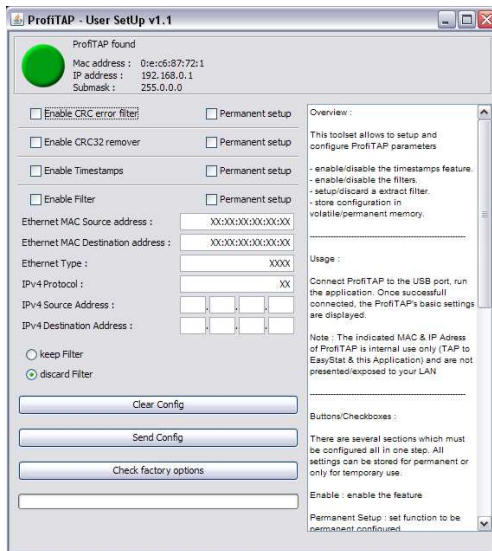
ProfiTAP - User SetUp v1.1

ProfiTAP found

Mac address : 0:e:c6:87:72:1
IP address : 192.168.0.1
Submask : 255.0.0.0

Enable CRC error filter
Permanent setup

Enable CRC32 remover
Permanent setup

Enable Timestamps
Permanent setup

Enable Filter
Permanent setup

Ethernet MAC Source address : XX:XX:XX:XX:XX:XX
Ethernet MAC Destination address : XX:XX:XX:XX:XX:XX
Ethernet Type : XXXX
IPv4 Protocol : XX
IPv4 Source Address :
IPv4 Destination Address :

keep Filter
discard Filter

Clear Config
Send Config
Check factory options

Overview :

This toolset allows to setup and configure ProfiTAP parameters

- enable/disable the timestamps feature.
- enable/disable the filters.
- setup/discard a extract filter.
- store configuration in volatile/permanent memory.

Usage :

Connect ProfiTAP to the USB port, run the application. Once successfull connected, the ProfiTAP's basic settings are displayed.

Note : The indicated MAC & IP Adress of ProfiTAP is internal use only (TAP to EasyStat & this Application) and are not presented/exposed to your LAN

Buttons/Checkboxes :

There are several sections which must be configured all in one step. All settings can be stored for permanent or only for temporary use.

Enable : enable the feature

Permanent Setup : set function to be permanent configured